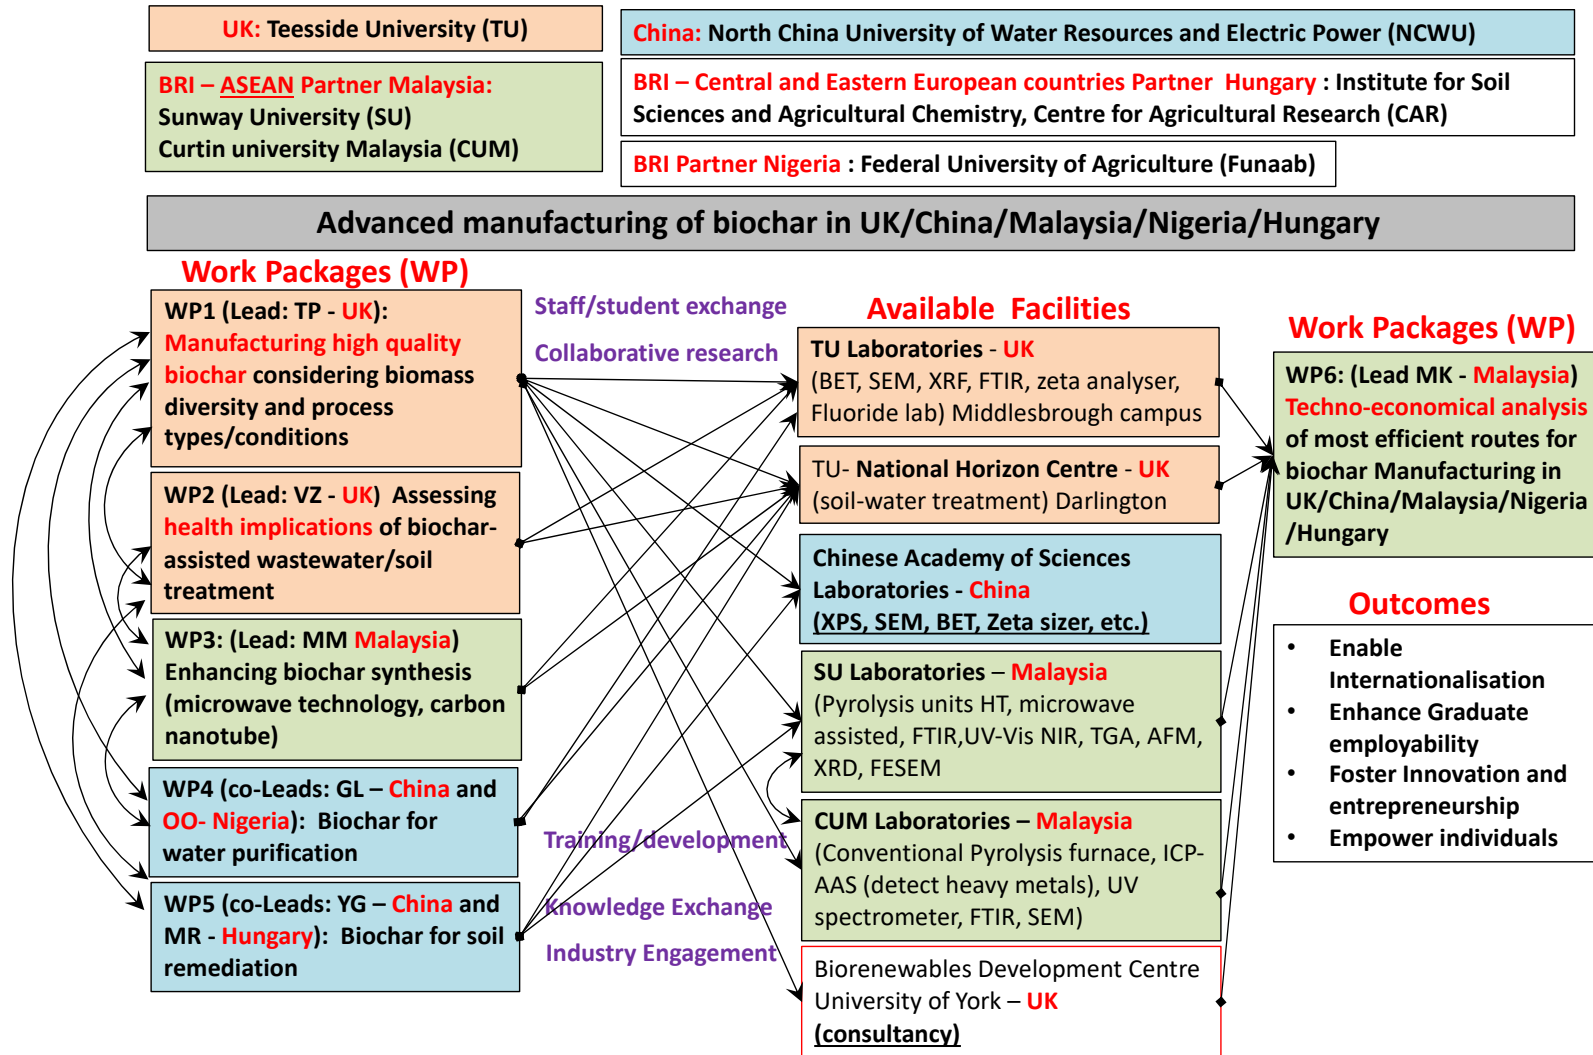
UK: Teesside University (TU)

China: North China University of Water Resources and Electric Power (NCWU)

BRI – ASEAN Partner Malaysia:
Sunway University (SU)
Curtin university Malaysia (CUM)

BRI – Central and Eastern European countries Partner Hungary : Institute for Soil Sciences and Agricultural Chemistry, Centre for Agricultural Research (CAR)

BRI Partner Nigeria : Federal University of Agriculture (Funaab)

Advanced manufacturing of biochar in UK/China/Malaysia/Nigeria/Hungary

Work Packages (WP)

WP1 (Lead: TP - UK): Manufacturing high quality biochar considering biomass diversity and process types/conditions

WP2 (Lead: VZ - UK) Assessing health implications of biochar-assisted wastewater/soil treatment

WP3: (Lead: MM Malaysia) Enhancing biochar synthesis (microwave technology, carbon nanotube)

WP4 (co-Leads: GL – China and OO- Nigeria): Biochar for water purification

WP5 (co-Leads: YG – China and MR - Hungary): Biochar for soil remediation

Staff/student exchange

Collaborative research

Training/development

Knowledge Exchange

Industry Engagement

Available Facilities

TU Laboratories - UK
(BET, SEM, XRF, FTIR, zeta analyser, Fluoride lab) Middlesbrough campus

TU- National Horizon Centre - UK
(soil-water treatment) Darlington

Chinese Academy of Sciences Laboratories - China
(XPS, SEM, BET, Zeta sizer, etc.)

SU Laboratories – Malaysia
(Pyrolysis units HT, microwave assisted, FTIR,UV-Vis NIR, TGA, AFM, XRD, FESEM

CUM Laboratories – Malaysia
(Conventional Pyrolysis furnace, ICP-AAS (detect heavy metals), UV spectrometer, FTIR, SEM)

Biorenewables Development Centre University of York – UK
(consultancy)

Work Packages (WP)

WP6: (Lead MK - Malaysia) Techno-economical analysis of most efficient routes for biochar Manufacturing in UK/China/Malaysia/Nigeria /Hungary

Outcomes

• Enable Internationalisation
• Enhance Graduate employability
• Foster Innovation and entrepreneurship
• Empower individuals